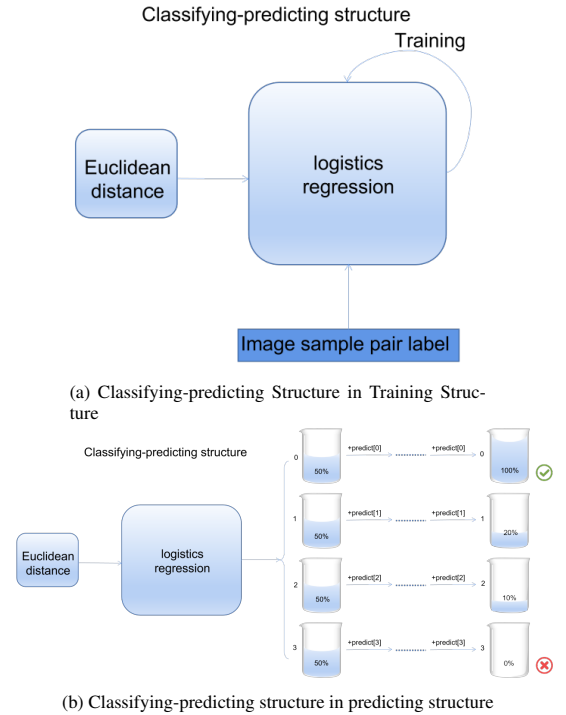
Classifying-predicting structure

Training

Euclidean distance

logistics regression

Image sample pair label

(a) Classifying-predicting Structure in Training Structure

Classifying-predicting structure

Euclidean distance

logistics regression

0 50% +predict[0] +predict[0] 0 100%

1 50% +predict[1] +predict[1] 1 20%

2 50% +predict[2] +predict[2] 2 10%

3 50% +predict[3] +predict[3] 3 0%

(b) Classifying-predicting structure in predicting structure